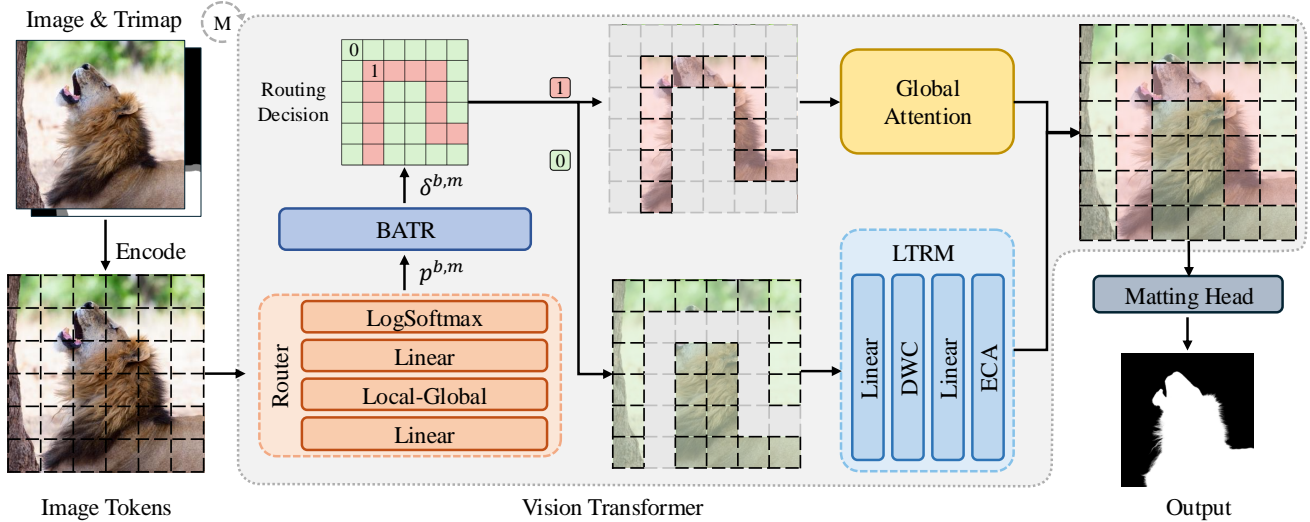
Image & Trimap

M

Routing Decision

0

1

1

0

Global Attention

$\delta^{b,m}$

BATR

$p^{b,m}$

Encode

Router

LogSoftmax

Linear

Local-Global

Linear

LTRM

Linear

DWC

Linear

ECA

Matting Head

Image Tokens

Vision Transformer

Output